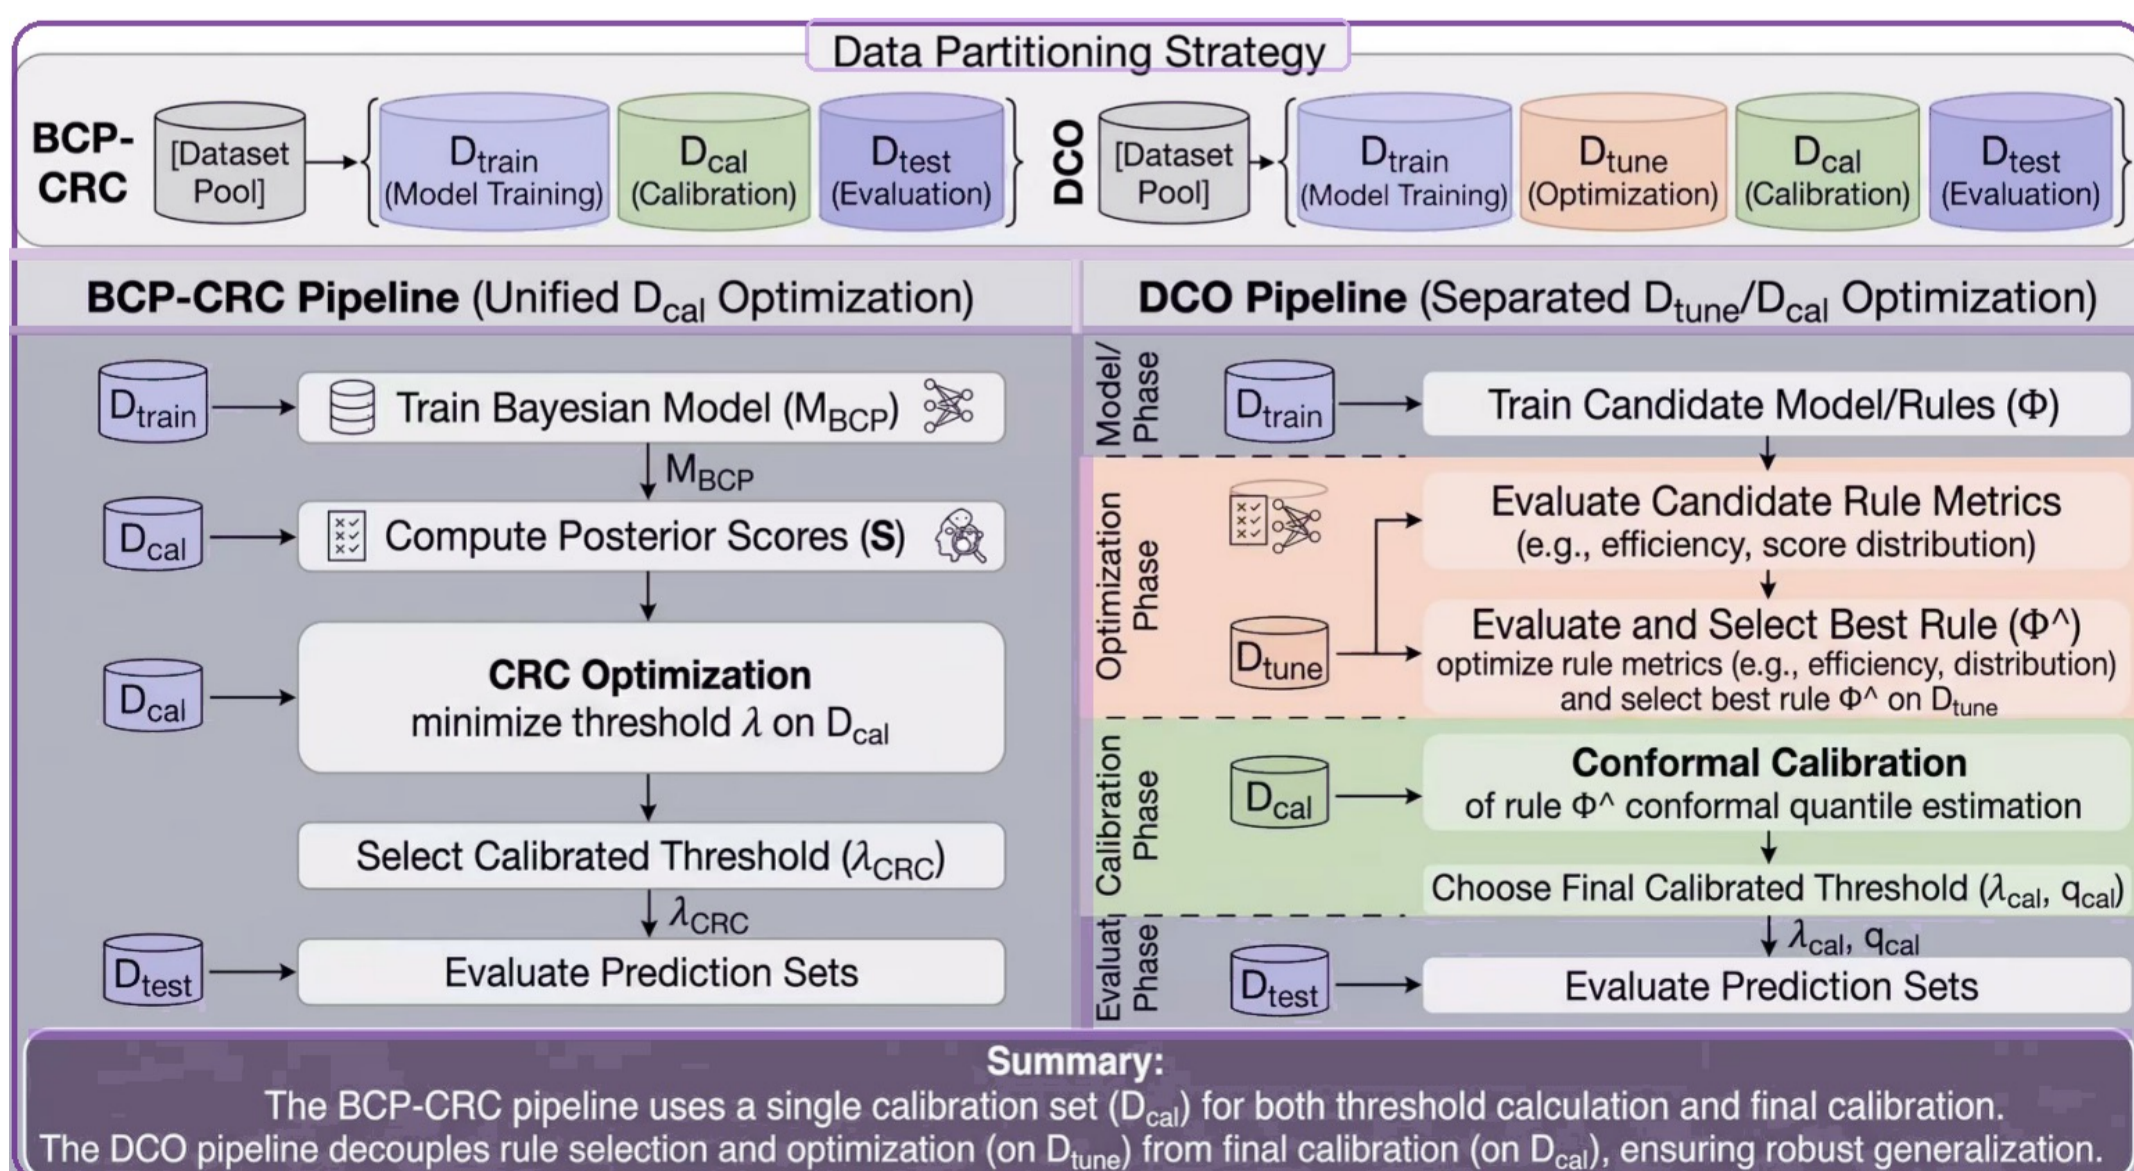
Data Partitioning Strategy

BCP-CRC

[Dataset Pool]

$D_{train}$ (Model Training)

$D_{cal}$ (Calibration)

$D_{test}$ (Evaluation)

DCO

[Dataset Pool]

$D_{train}$ (Model Training)

$D_{tune}$ (Optimization)

$D_{cal}$ (Calibration)

$D_{test}$ (Evaluation)

**BCP-CRC Pipeline** (Unified $D_{cal}$ Optimization)

$D_{train}$

Train Bayesian Model ($M_{BCP}$)

$M_{BCP}$

$D_{cal}$

Compute Posterior Scores (**S**)

$D_{cal}$

**CRC Optimization**
minimize threshold $\lambda$ on $D_{cal}$

Select Calibrated Threshold ($\lambda_{CRC}$)

$\lambda_{CRC}$

$D_{test}$

Evaluate Prediction Sets

**DCO Pipeline** (Separated $D_{tune}$/$D_{cal}$ Optimization)

Model/ Phase

$D_{train}$

Train Candidate Model/Rules ($\Phi$)

Optimization Phase

Evaluate Candidate Rule Metrics
(e.g., efficiency, score distribution)

$D_{tune}$

Evaluate and Select Best Rule ($\Phi$^)
optimize rule metrics (e.g., efficiency, distribution) and select best rule $\Phi$^ on $D_{tune}$

Calibration Phase

$D_{cal}$

**Conformal Calibration**
of rule $\Phi$^ conformal quantile estimation

Choose Final Calibrated Threshold ($\lambda_{cal}$, $q_{cal}$)

$\lambda_{cal}$, $q_{cal}$

Evaluat Phase

$D_{test}$

Evaluate Prediction Sets

**Summary:**
The BCP-CRC pipeline uses a single calibration set ($D_{cal}$) for both threshold calculation and final calibration.
The DCO pipeline decouples rule selection and optimization (on $D_{tune}$) from final calibration (on $D_{cal}$), ensuring robust generalization.